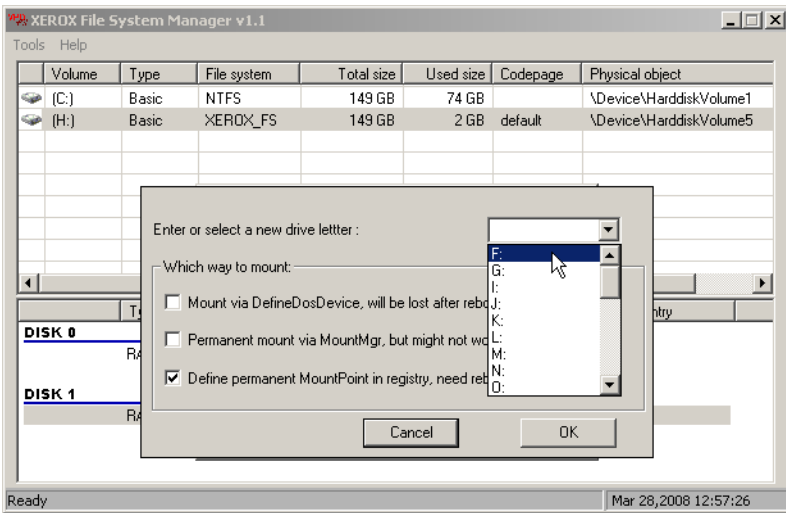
XEROX File System Manager v1.1

Tools Help

| Volume | Type | File system | Total size | Used size | Codepage | Physical object |
|---|---|---|---|---|---|---|
| (C:) | Basic | NTFS | 149 GB | 74 GB | | \Device\HarddiskVolume1 |
| (H:) | Basic | XEROX_FS | 149 GB | 2 GB | default | \Device\HarddiskVolume5 |

Enter or select a new drive lettter :

F:
G:
I:
J:
K:
L:
M:
N:
O:

Which way to mount:

Mount via DefineDosDevice, will be lost after rebo

Permanent mount via MountMgr, but might not wo

Define permanent MountPoint in registry, need reb

Cancel

OK

T

ntry

DISK 0

RA

DISK 1

RA

Ready

Mar 28,2008 12:57:26